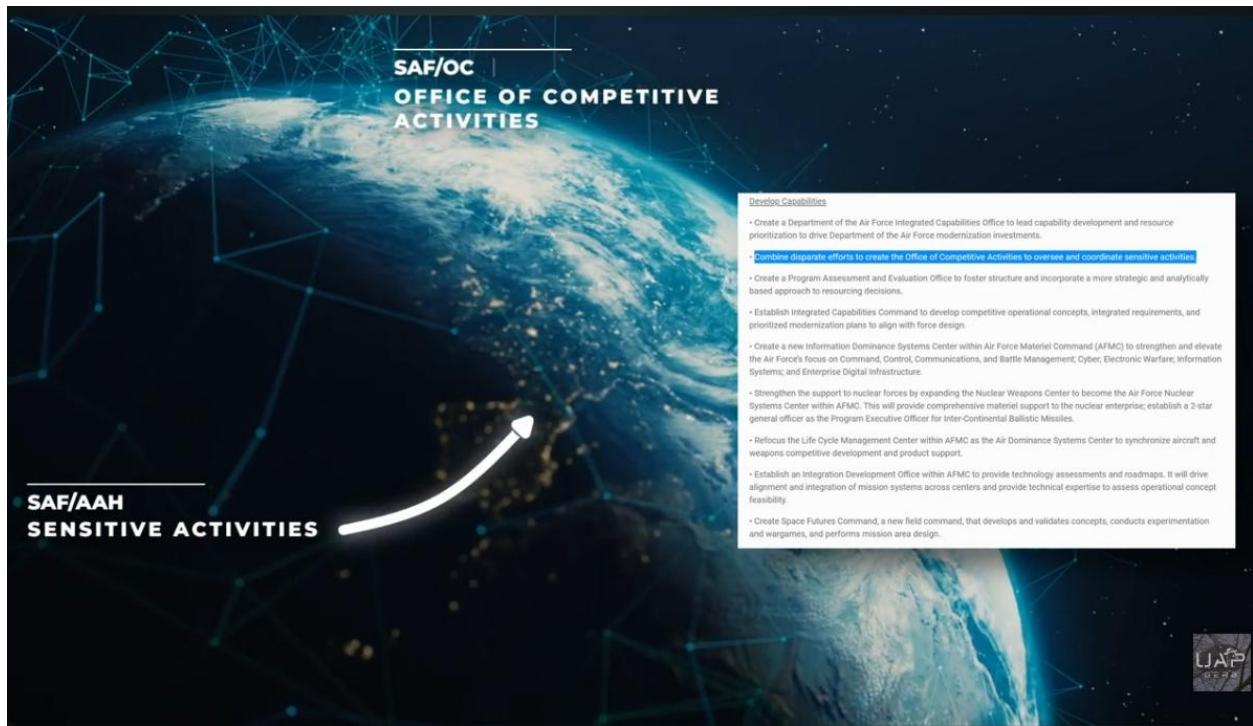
SAF/OC | OFFICE OF COMPETITIVE ACTIVITIES

Develop Capabilities

• Create a Department of the Air Force Integrated Capabilities Office to lead capability development and resource prioritization to drive Department of the Air Force modernization investments.

• Combine disparate efforts to create the Office of Competitive Activities to oversee and coordinate sensitive activities.

• Create a Program Assessment and Evaluation Office to foster structure and incorporate a more strategic and analytically based approach to resourcing decisions.

• Establish Integrated Capabilities Command to develop competitive operational concepts, integrated requirements, and prioritized modernization plans to align with force design.

• Create a new Information Dominance Systems Center within Air Force Materiel Command (AFMC) to strengthen and elevate the Air Force's focus on Command, Control, Communications, and Battle Management; Cyber; Electronic Warfare; Information Systems; and Enterprise Digital Infrastructure.

• Strengthen the support to nuclear forces by expanding the Nuclear Weapons Center to become the Air Force Nuclear Systems Center within AFMC. This will provide comprehensive materiel support to the nuclear enterprise; establish a 2-star general officer as the Program Executive Officer for Inter-Continental Ballistic Missiles.

• Refocus the Life Cycle Management Center within AFMC as the Air Dominance Systems Center to synchronize aircraft and weapons competitive development and product support.

• Establish an Integration Development Office within AFMC to provide technology assessments and roadmaps. It will drive alignment and integration of mission systems across centers and provide technical expertise to assess operational concept feasibility.

• Create Space Futures Command, a new field command, that develops and validates concepts, conducts experimentation and wargames, and performs mission area design.

SAF/AAH
SENSITIVE ACTIVITIES

UAP GERB